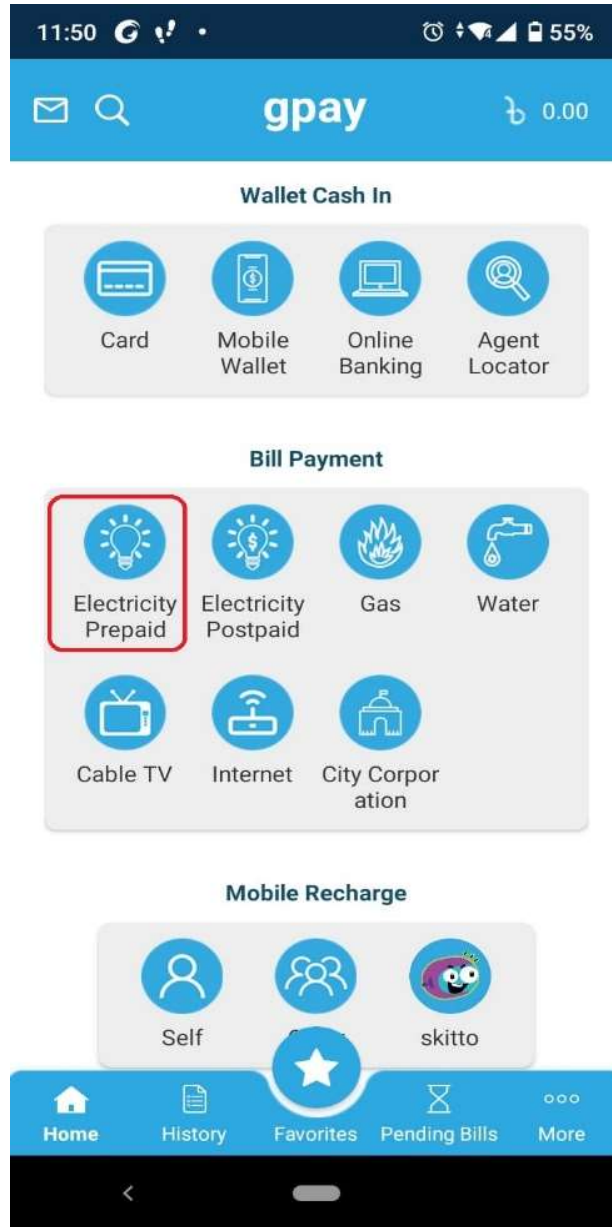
11:50 55%

gpay ৳ 0.00

Wallet Cash In

Card
Mobile Wallet
Online Banking
Agent Locator

Bill Payment

Electricity Prepaid
Electricity Postpaid
Gas
Water
Cable TV
Internet
City Corpor ation

Mobile Recharge

Self
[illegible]
skitto

Home
History
Favorites
Pending Bills
More